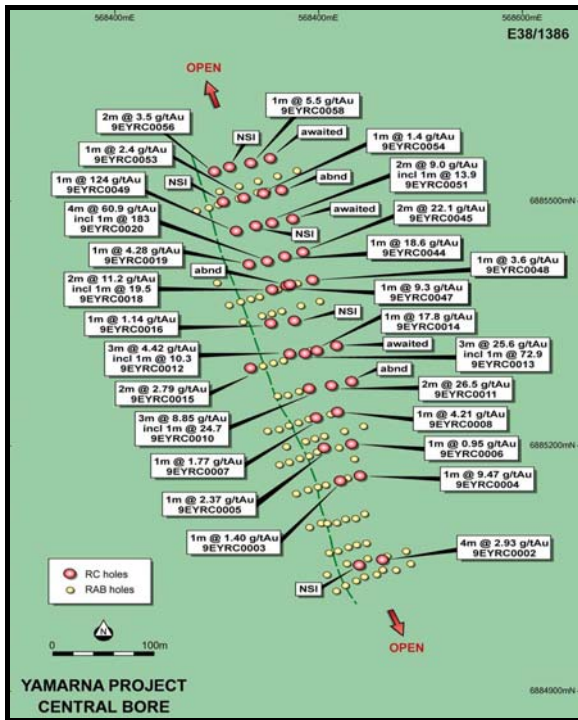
568400mE
568400mE
568600mE
E38/1386

OPEN

1m @ 5.5 g/tAu
9EYRC0058

2m @ 3.5 g/tAu
9EYRC0056

NSI

awaited

1m @ 2.4 g/tAu
9EYRC0053

1m @ 1.4 g/tAu
9EYRC0054

abnd

2m @ 9.0 g/tAu
incl 1m @ 13.9
9EYRC0051

1m @ 124 g/tAu
9EYRC0049

NSI

6885500mN

4m @ 60.9 g/tAu
incl 1m @ 183
9EYRC0020

awaited

2m @ 22.1 g/tAu
9EYRC0045

NSI

1m @ 18.6 g/tAu
9EYRC0044

1m @ 4.28 g/tAu
9EYRC0019

1m @ 3.6 g/tAu
9EYRC0048

abnd

2m @ 11.2 g/tAu
incl 1m @ 19.5
9EYRC0018

1m @ 9.3 g/tAu
9EYRC0047

NSI

1m @ 1.14 g/tAu
9EYRC0016

1m @ 17.8 g/tAu
9EYRC0014

3m @ 4.42 g/tAu
incl 1m @ 10.3
9EYRC0012

awaited

3m @ 25.6 g/tAu
incl 1m @ 72.9
9EYRC0013

abnd

2m @ 2.79 g/tAu
9EYRC0015

2m @ 26.5 g/tAu
9EYRC0011

3m @ 8.85 g/tAu
incl 1m @ 24.7
9EYRC0010

1m @ 4.21 g/tAu
9EYRC0008

6885200mN

1m @ 1.77 g/tAu
9EYRC0007

1m @ 0.95 g/tAu
9EYRC0006

1m @ 9.47 g/tAu
9EYRC0004

1m @ 2.37 g/tAu
9EYRC0005

1m @ 1.40 g/tAu
9EYRC0003

4m @ 2.93 g/tAu
9EYRC0002

RC holes
RAB holes

NSI

N

0
100m

OPEN

YAMARNA PROJECT
CENTRAL BORE

6884900mN